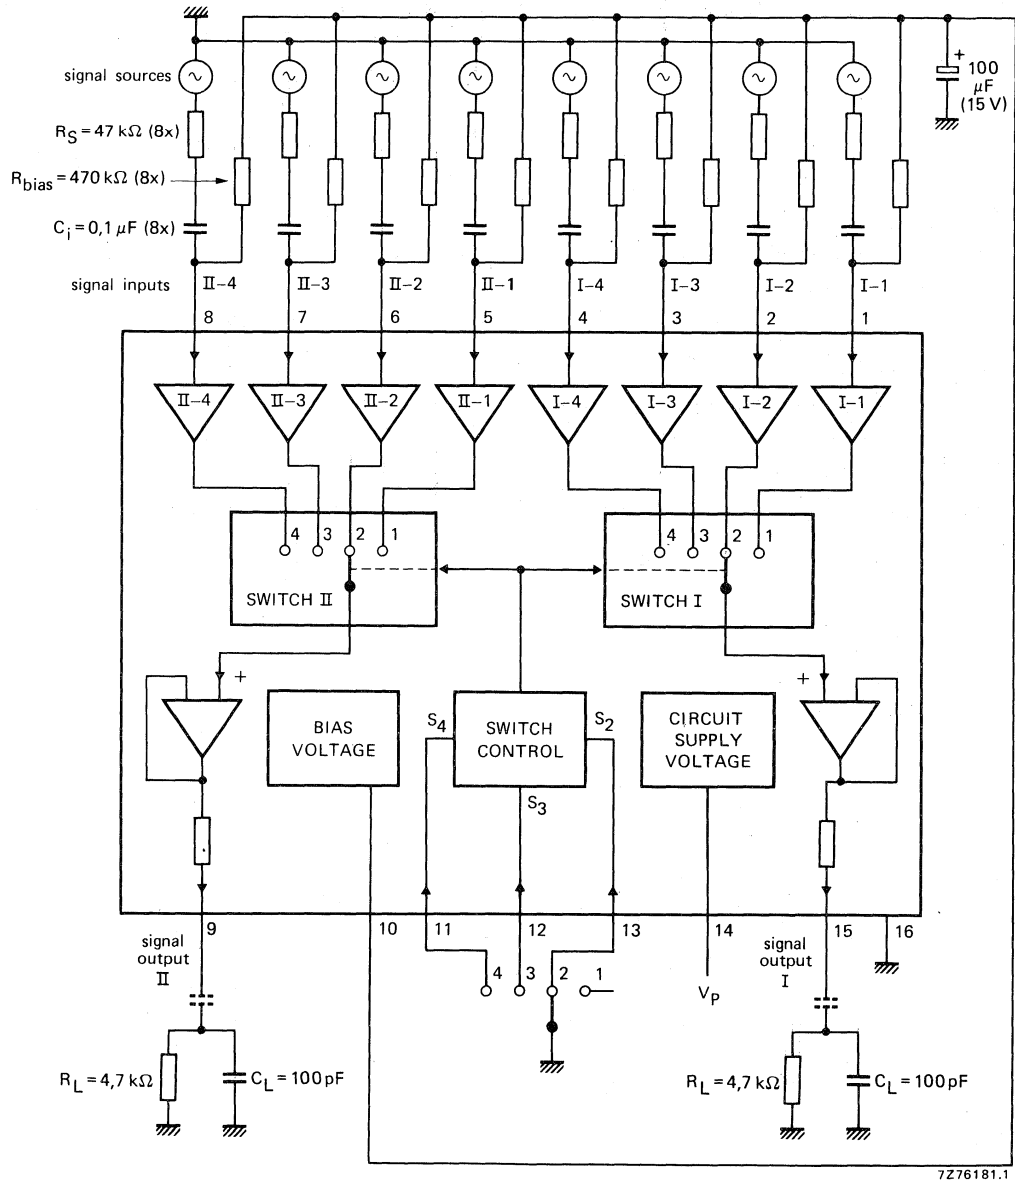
signal sources

$R_S = 47\ k\Omega$ (8x)

$R_{bias} = 470\ k\Omega$ (8x)

$C_i = 0{,}1\ \mu F$ (8x)

signal inputs

II–4 II–3 II–2 II–1 I–4 I–3 I–2 I–1

8 7 6 5 4 3 2 1

+ 100 $\mu$F (15 V)

II–4 II–3 II–2 II–1 I–4 I–3 I–2 I–1

4 3 2 1

SWITCH II

4 3 2 1

SWITCH I

+

BIAS VOLTAGE

$S_4$

SWITCH CONTROL

$S_2$

$S_3$

CIRCUIT SUPPLY VOLTAGE

+

signal output II

9

10

11

12

13

14

15

16

signal output I

4 3 2 1

$V_P$

$R_L = 4{,}7\ k\Omega$

$C_L = 100\ pF$

$R_L = 4{,}7\ k\Omega$

$C_L = 100\ pF$

7Z76181.1